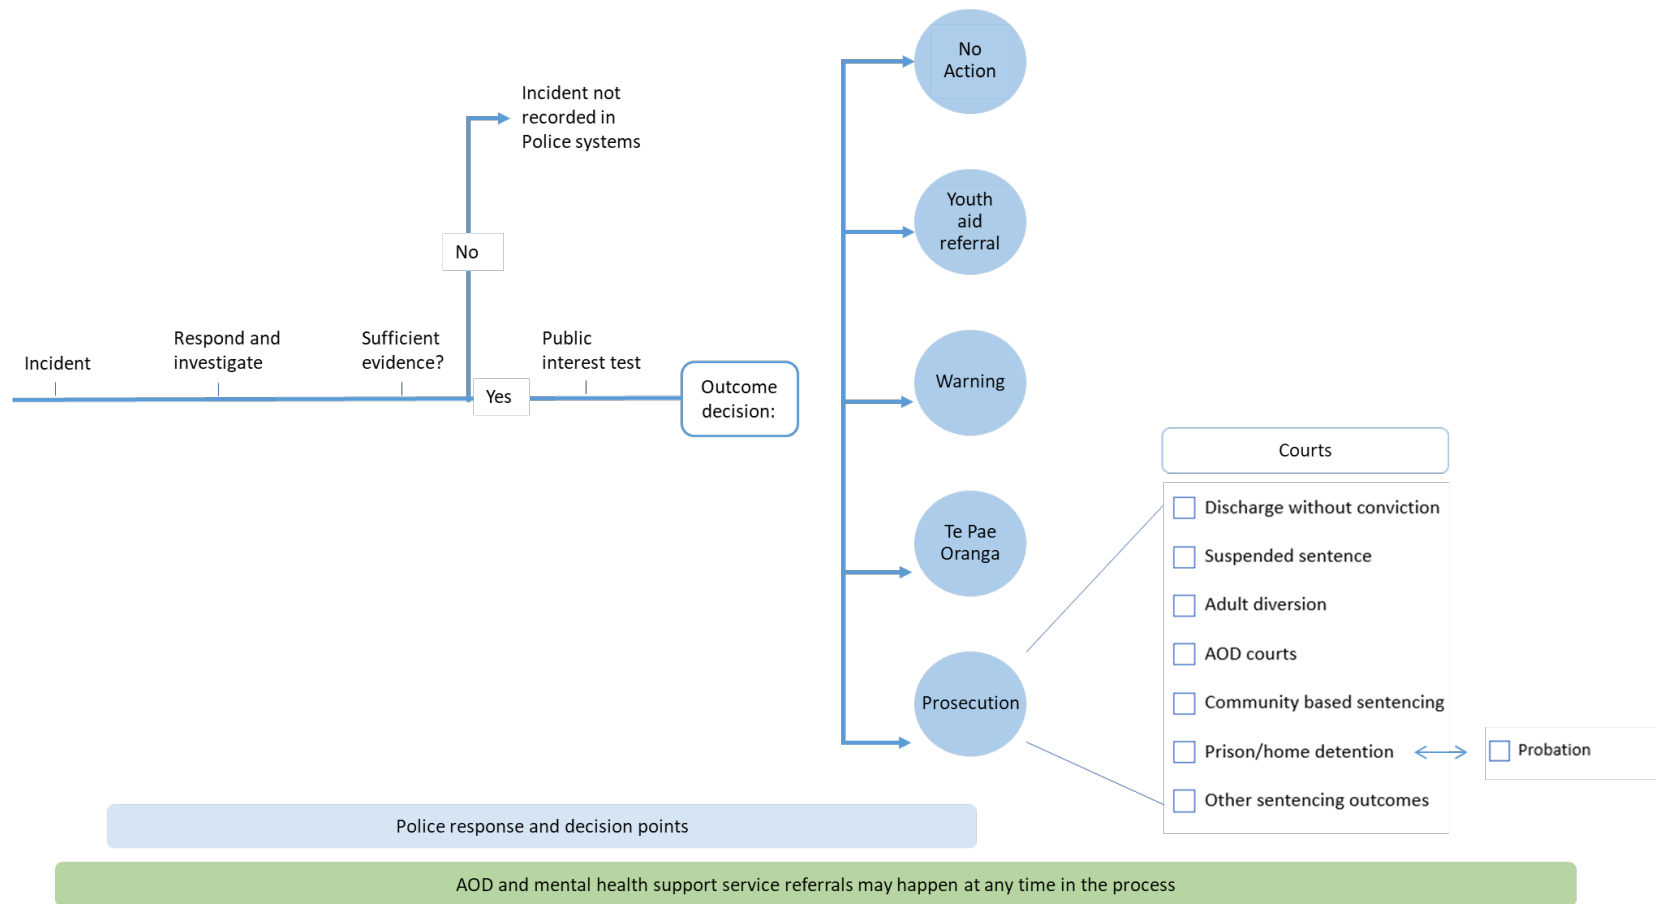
Incident not recorded in Police systems

No

Incident

Respond and investigate

Sufficient evidence?

Yes

Public interest test

Outcome decision:

No Action

Youth aid referral

Warning

Te Pae Oranga

Prosecution

Courts

Discharge without conviction

Suspended sentence

Adult diversion

AOD courts

Community based sentencing

Prison/home detention

Probation

Other sentencing outcomes

Police response and decision points

AOD and mental health support service referrals may happen at any time in the process